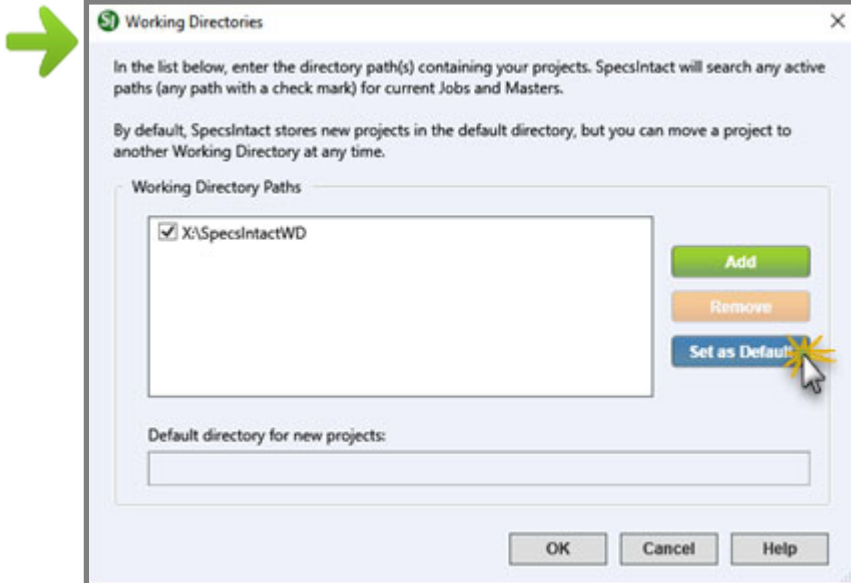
SI Working Directories

×

In the list below, enter the directory path(s) containing your projects. SpecsIntact will search any active paths (any path with a check mark) for current Jobs and Masters.

By default, SpecsIntact stores new projects in the default directory, but you can move a project to another Working Directory at any time.

Working Directory Paths

X:\SpecsIntactWD

Add

Remove

Set as Defaul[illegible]

Default directory for new projects:

OK

Cancel

Help